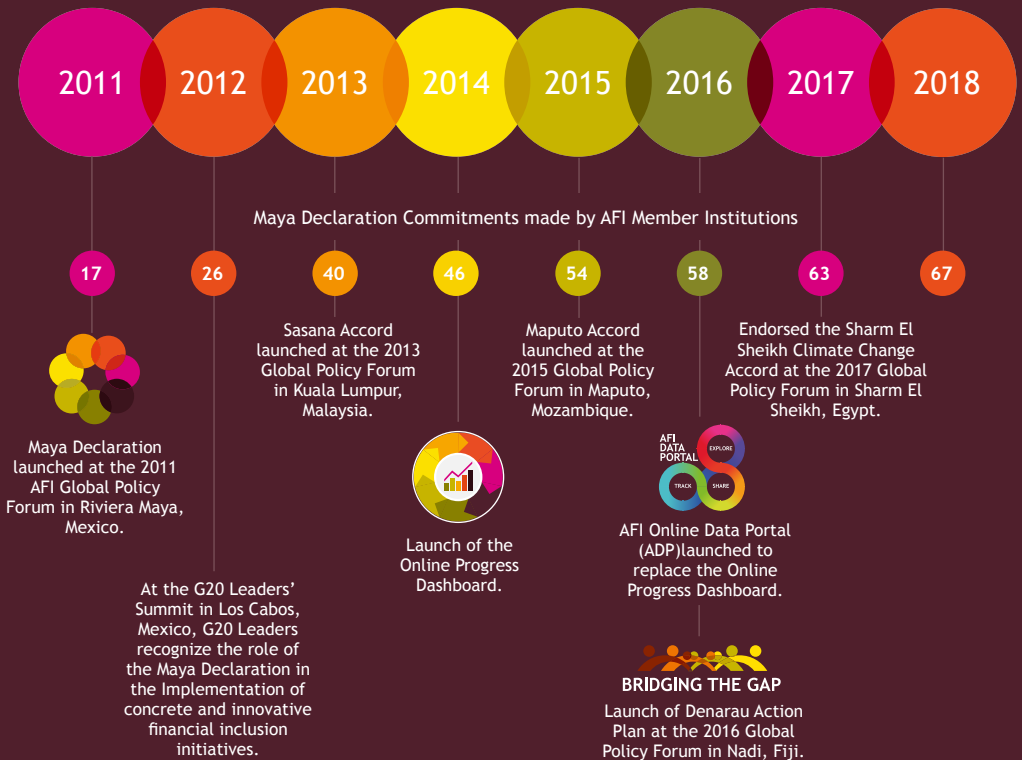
2011 2012 2013 2014 2015 2016 2017 2018

Maya Declaration Commitments made by AFI Member Institutions

17 26 40 46 54 58 63 67

Maya Declaration launched at the 2011 AFI Global Policy Forum in Riviera Maya, Mexico.

At the G20 Leaders' Summit in Los Cabos, Mexico, G20 Leaders recognize the role of the Maya Declaration in the Implementation of concrete and innovative financial inclusion initiatives.

Sasana Accord launched at the 2013 Global Policy Forum in Kuala Lumpur, Malaysia.

Launch of the Online Progress Dashboard.

Maputo Accord launched at the 2015 Global Policy Forum in Maputo, Mozambique.

AFI DATA PORTAL

EXPLORE

TRACK

SHARE

AFI Online Data Portal (ADP)launched to replace the Online Progress Dashboard.

BRIDGING THE GAP

Launch of Denarau Action Plan at the 2016 Global Policy Forum in Nadi, Fiji.

Endorsed the Sharm El Sheikh Climate Change Accord at the 2017 Global Policy Forum in Sharm El Sheikh, Egypt.